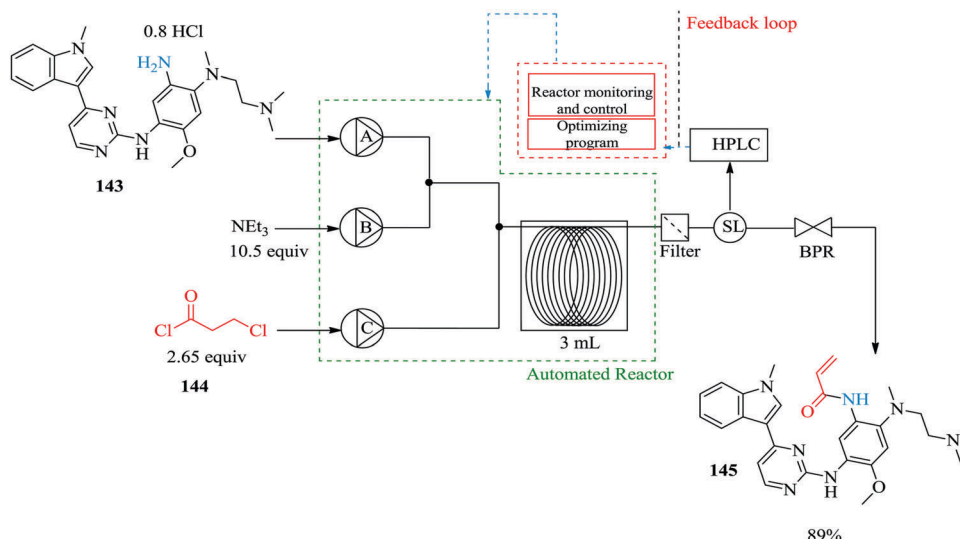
0.8 HCl

N

$H_2N$

N

N

N

N

N

H

O

143

Feedback loop

Reactor monitoring and control

Optimizing program

HPLC

A

B

C

$NEt_3$
10.5 equiv

O

Cl

Cl

2.65 equiv

144

3 mL

Filter

SL

BPR

Automated Reactor

N

O

NH

N

N

N

N

N

H

O

145

89%